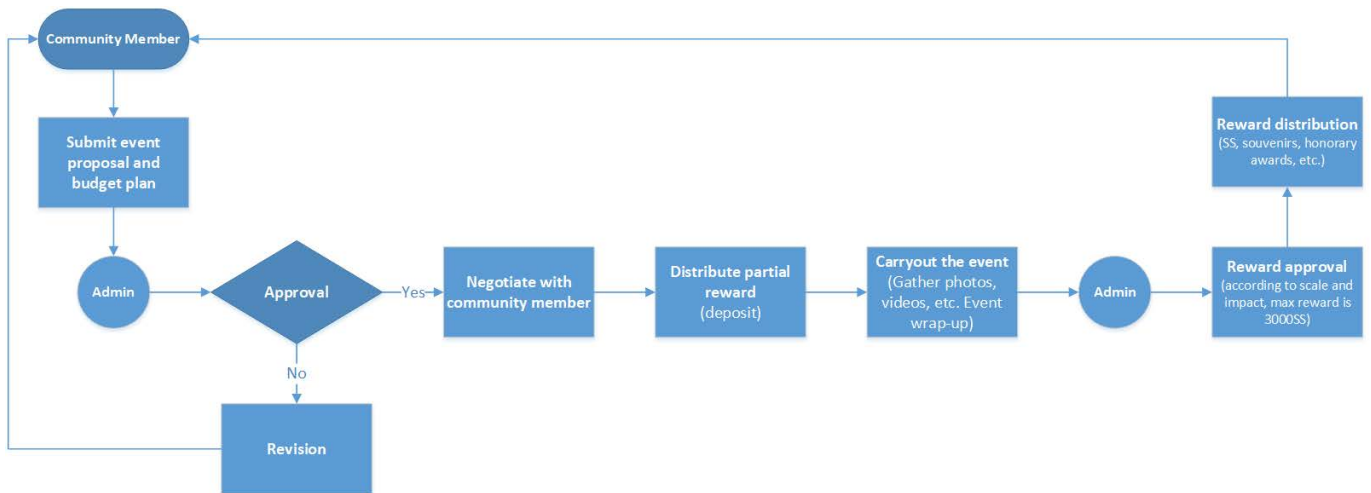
Community Member

Submit event proposal and budget plan

Admin

Approval

Yes

No

Revision

Negotiate with community member

Distribute partial reward (deposit)

Carryout the event (Gather photos, videos, etc. Event wrap-up)

Admin

Reward approval (according to scale and impact, max reward is 3000SS)

Reward distribution (SS, souvenirs, honorary awards, etc.)